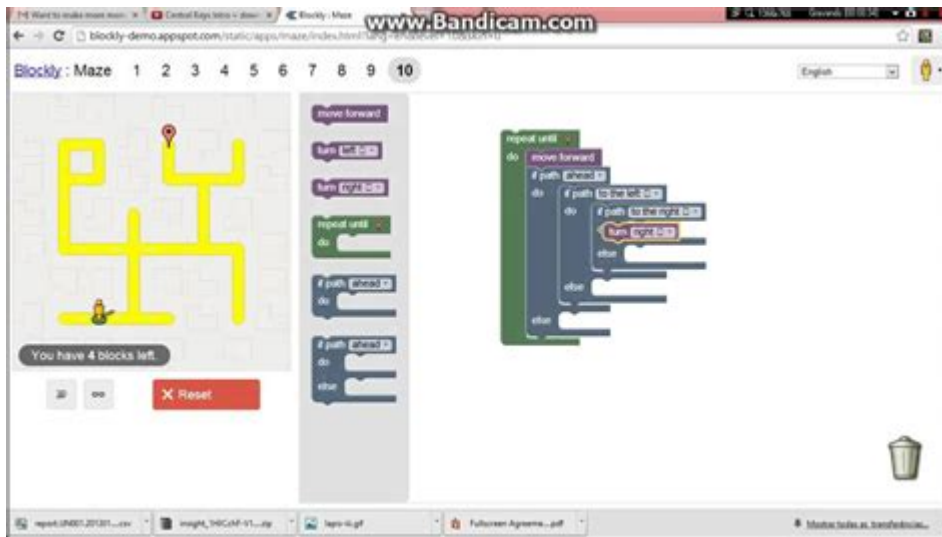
Want to make more mo... | Central Keys Intro - dow... | Blockly : Maze

www.Bandicam.com

blockly-demo.appspot.com/static/apps/maze/index.html?lang=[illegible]

Blockly : Maze 1 2 3 4 5 6 7 8 9 10

English

You have 4 blocks left.

Reset

move forward

turn left

turn right

repeat until
do

if path ahead
do

if path ahead
do
else

repeat until
do move forward
if path ahead
do
if path to the left
do
if path to the right
do
turn right
else
else
else

report.UN001.20130....csv | insight_1HKCxM-V1....zip | lapis-ib.gif | Fullscreen Agreeme....pdf

Mostrar todas as transferências...